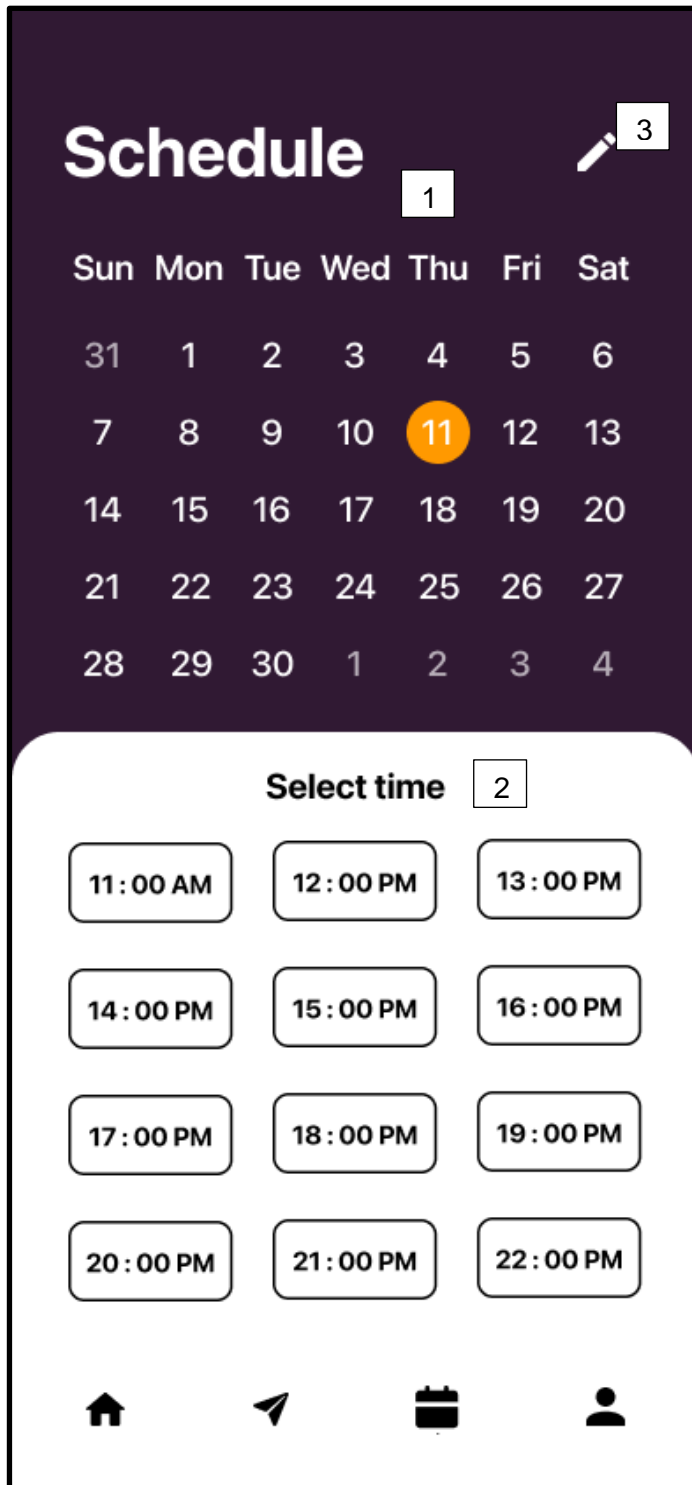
Schedule

3

1

| Sun | Mon | Tue | Wed | Thu | Fri | Sat |
|---|---|---|---|---|---|---|
| 31 | 1 | 2 | 3 | 4 | 5 | 6 |
| 7 | 8 | 9 | 10 | 11 | 12 | 13 |
| 14 | 15 | 16 | 17 | 18 | 19 | 20 |
| 21 | 22 | 23 | 24 | 25 | 26 | 27 |
| 28 | 29 | 30 | 1 | 2 | 3 | 4 |

Select time

2

| | | |
|---|---|---|
| 11 : 00 AM | 12 : 00 PM | 13 : 00 PM |
| 14 : 00 PM | 15 : 00 PM | 16 : 00 PM |
| 17 : 00 PM | 18 : 00 PM | 19 : 00 PM |
| 20 : 00 PM | 21 : 00 PM | 22 : 00 PM |